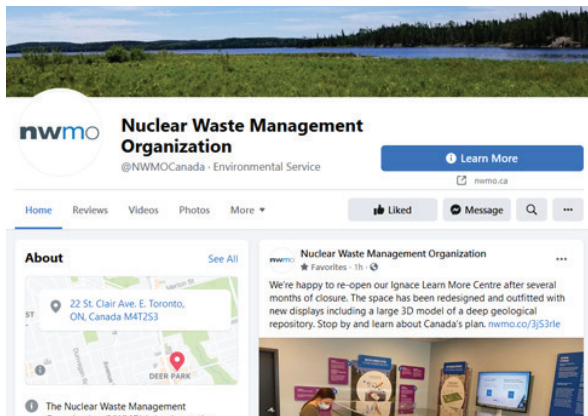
nwmo

Nuclear Waste Management Organization
@NWMOCanada · Environmental Service

Learn More
nwmo.ca

Home Reviews Videos Photos More

Liked Message ...

About
See All

22 St. Clair Ave. E. Toronto, ON, Canada M4T2S3

ST
DEER PARK

The Nuclear Waste Management

nwmo
Nuclear Waste Management Organization
Favorites · 1h ·

We're happy to re-open our Ignace Learn More Centre after several months of closure. The space has been redesigned and outfitted with new displays including a large 3D model of a deep geological repository. Stop by and learn about Canada's plan. nwmo.co/3jS3rle